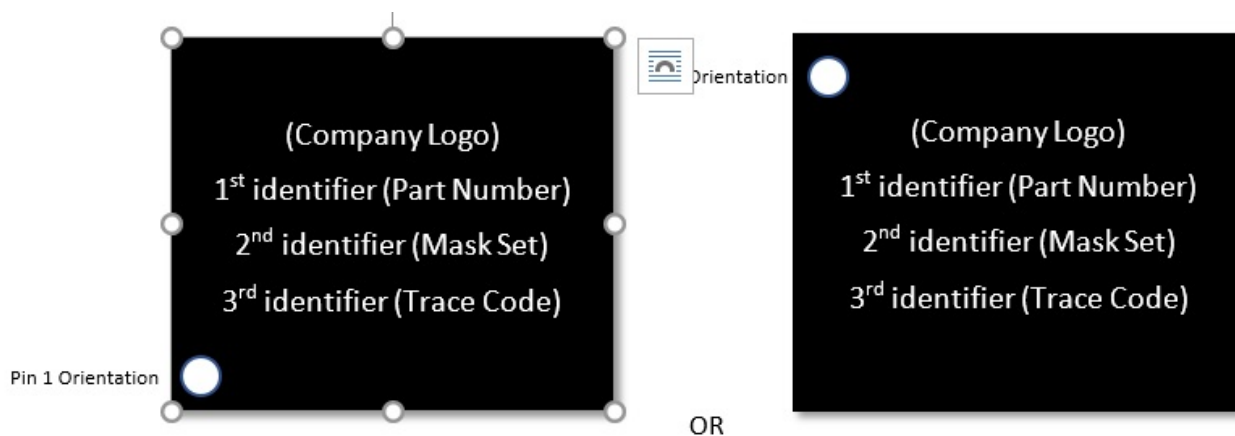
(Company Logo)
1$^{st}$ identifier (Part Number)
2$^{nd}$ identifier (Mask Set)
3$^{rd}$ identifier (Trace Code)

Pin 1 Orientation

OR

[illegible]rientation

(Company Logo)
1$^{st}$ identifier (Part Number)
2$^{nd}$ identifier (Mask Set)
3$^{rd}$ identifier (Trace Code)